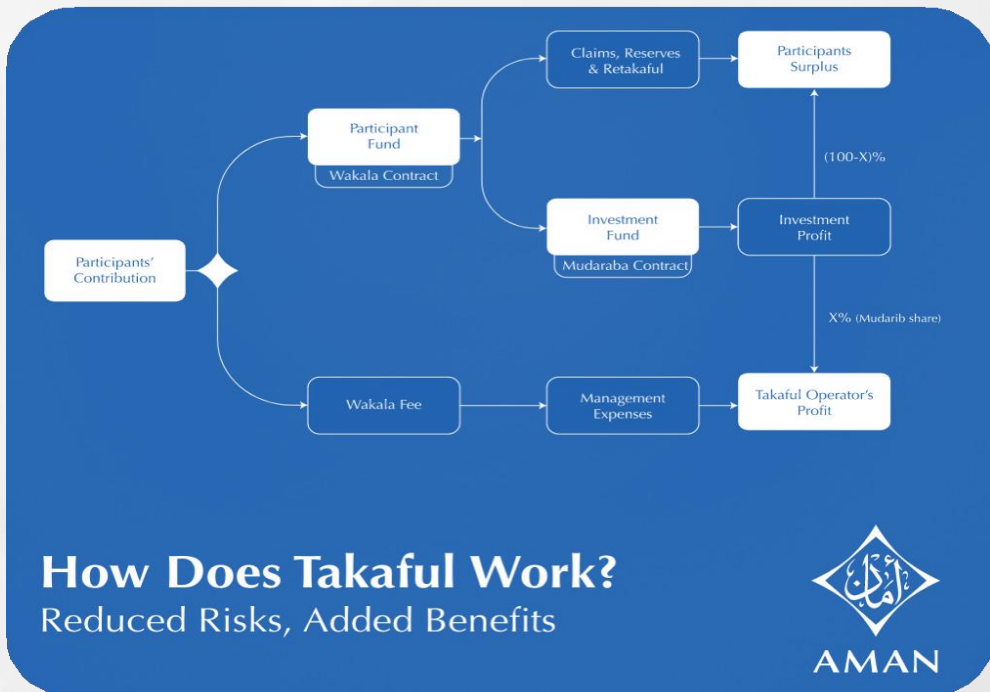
Participants' Contribution

Participant Fund

Wakala Contract

Claims, Reserves & Retakaful

Participants Surplus

(100-X)%

Investment Fund

Mudaraba Contract

Investment Profit

X% (Mudarib share)

Wakala Fee

Management Expenses

Takaful Operator's Profit

How Does Takaful Work?
Reduced Risks, Added Benefits

أمان

AMAN